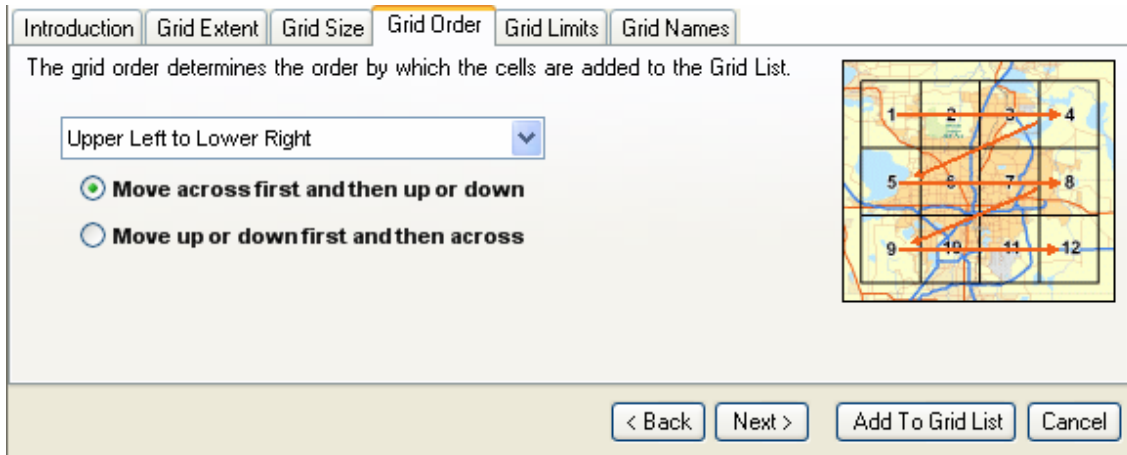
Introduction | Grid Extent | Grid Size | Grid Order | Grid Limits | Grid Names

The grid order determines the order by which the cells are added to the Grid List.

Upper Left to Lower Right

Move across first and then up or down

Move up or down first and then across

1 2 3 4
5 6 7 8
9 10 11 12

< Back | Next > | Add To Grid List | Cancel